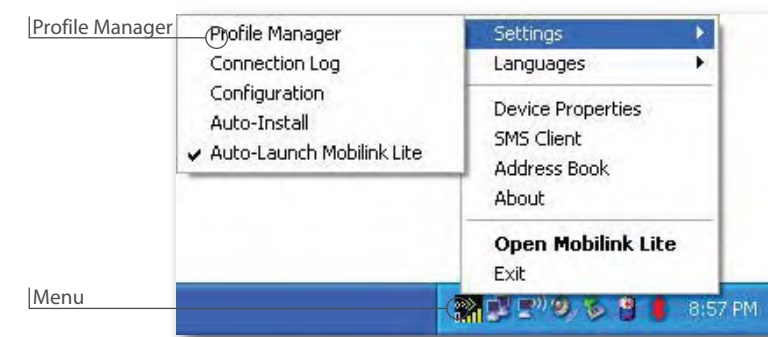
Profile Manager

Profile Manager
Connection Log
Configuration
Auto-Install
✔ Auto-Launch Mobilink Lite

Settings
Languages
Device Properties
SMS Client
Address Book
About
**Open Mobilink Lite**
Exit

Menu

8:57 PM